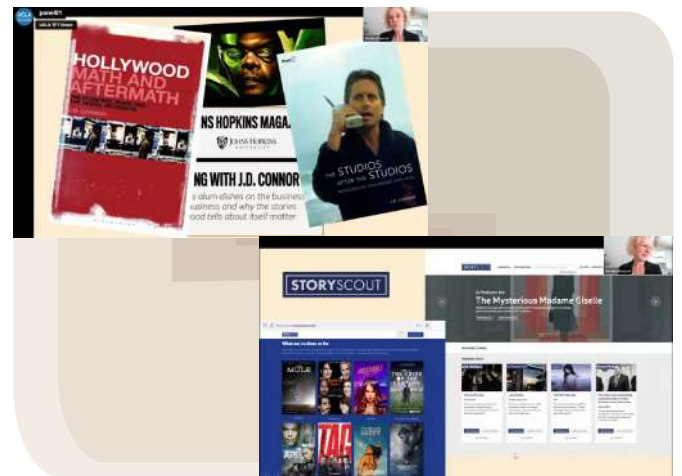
panel01

HOLLYWOOD MATH AND AFTERMATH

J.D. CONNOR

NS HOPKINS MAGAZ

JOHNS HOPKINS UNIVERSITY

NG WITH J.D. CONNOR

alum dishes on the business usiness and why the stories ood tells about itself matter

THE STUDIOS AFTER THE STUDIOS

J.D. CONNOR

STORYSCOUT

The Mysterious Madame Giselle

What we're down so far

MULE

TAG